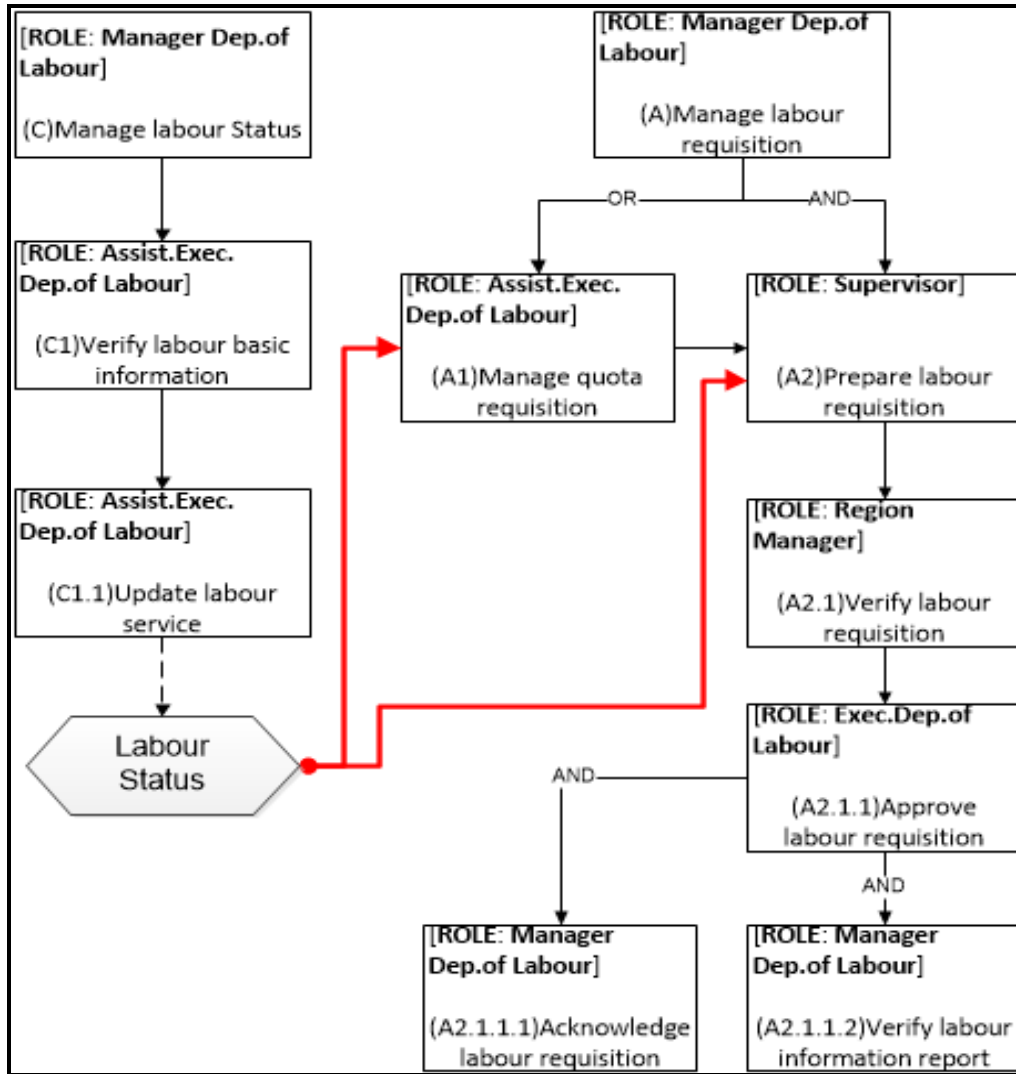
[ROLE: Manager Dep.of Labour]

(C)Manage labour Status

[ROLE: Assist.Exec. Dep.of Labour]

(C1)Verify labour basic information

[ROLE: Assist.Exec. Dep.of Labour]

(C1.1)Update labour service

Labour Status

[ROLE: Manager Dep.of Labour]

(A)Manage labour requisition

OR

AND

[ROLE: Assist.Exec. Dep.of Labour]

(A1)Manage quota requisition

[ROLE: Supervisor]

(A2)Prepare labour requisition

[ROLE: Region Manager]

(A2.1)Verify labour requisition

[ROLE: Exec.Dep.of Labour]

(A2.1.1)Approve labour requisition

AND

AND

[ROLE: Manager Dep.of Labour]

(A2.1.1.1)Acknowledge labour requisition

[ROLE: Manager Dep.of Labour]

(A2.1.1.2)Verify labour information report